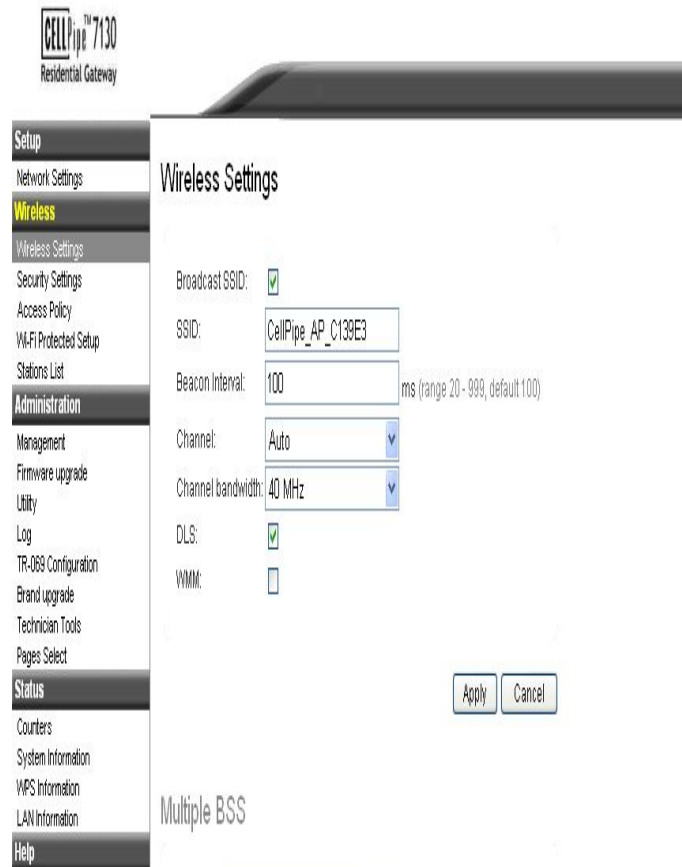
CELLPipe™ 7130
Residential Gateway

Setup
Network Settings
Wireless
Wireless Settings
Security Settings
Access Policy
Wi-Fi Protected Setup
Stations List
Administration
Management
Firmware upgrade
Utility
Log
TR-069 Configuration
Brand upgrade
Technician Tools
Pages Select
Status
Counters
System Information
WPS Information
LAN Information
Help

Wireless Settings

Broadcast SSID: ☑
SSID: CellPipe_AP_C139E3
Beacon Interval: 100 ms (range 20 - 999, default 100)
Channel: Auto
Channel bandwidth: 40 MHz
DLS: ☑
WMM: ☐

Apply Cancel

Multiple BSS